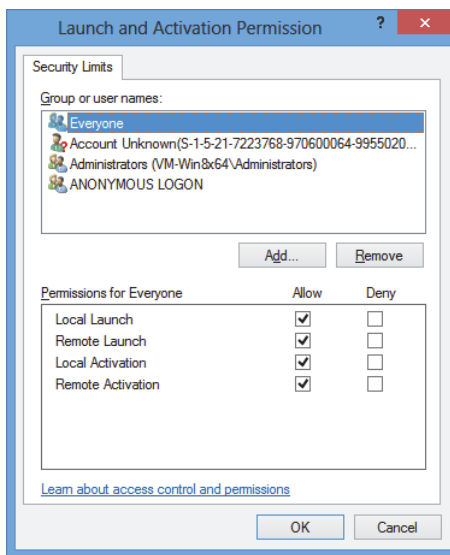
Launch and Activation Permission

?

Security Limits

Group or user names:

Everyone
Account Unknown(S-1-5-21-7223768-970600064-9955020...
Administrators (VM-Win8x64\Administrators)
ANONYMOUS LOGON

Add...
Remove

| Permissions for Everyone | Allow | Deny |
|---|---|---|
| Local Launch | ✓ | ☐ |
| Remote Launch | ✓ | ☐ |
| Local Activation | ✓ | ☐ |
| Remote Activation | ✓ | ☐ |

Learn about access control and permissions

OK
Cancel